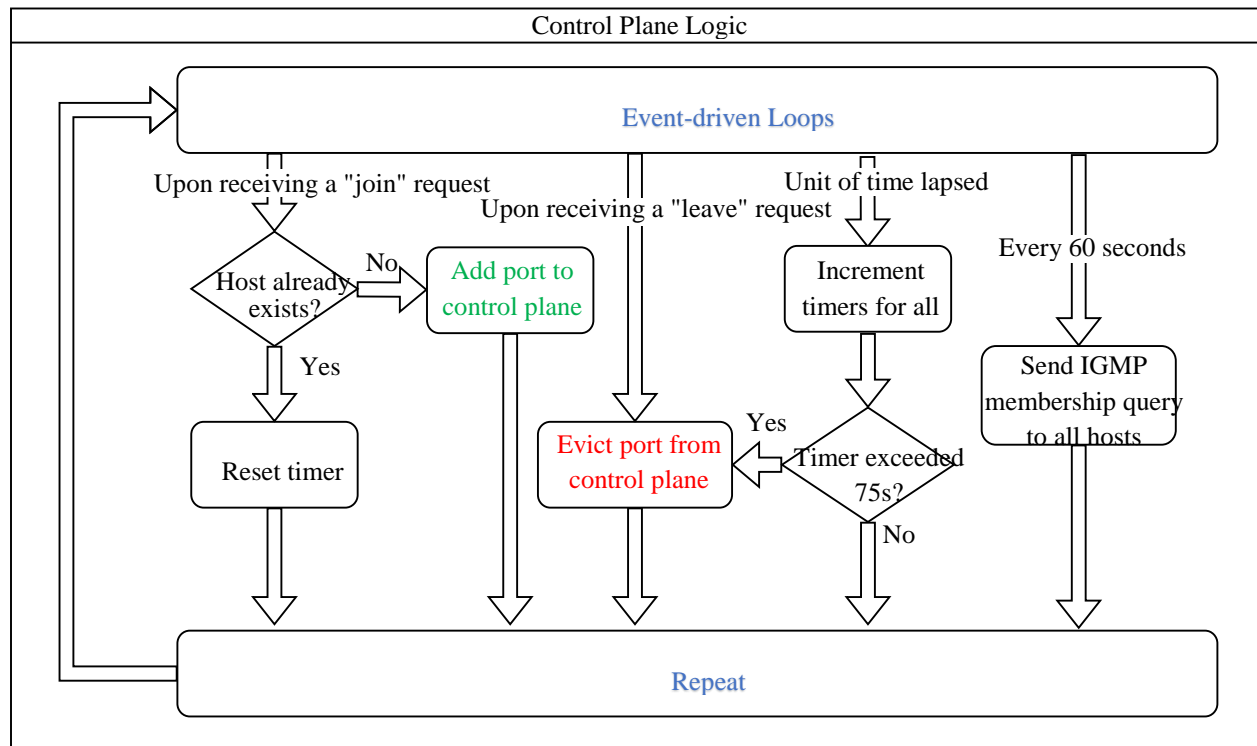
Control Plane Logic

Event-driven Loops

Upon receiving a "join" request

Upon receiving a "leave" request

Unit of time lapsed

Every 60 seconds

Host already exists?

No

Add port to control plane

Increment timers for all

Send IGMP membership query to all hosts

Yes

Reset timer

Evict port from control plane

Yes

Timer exceeded 75s?

No

Repeat